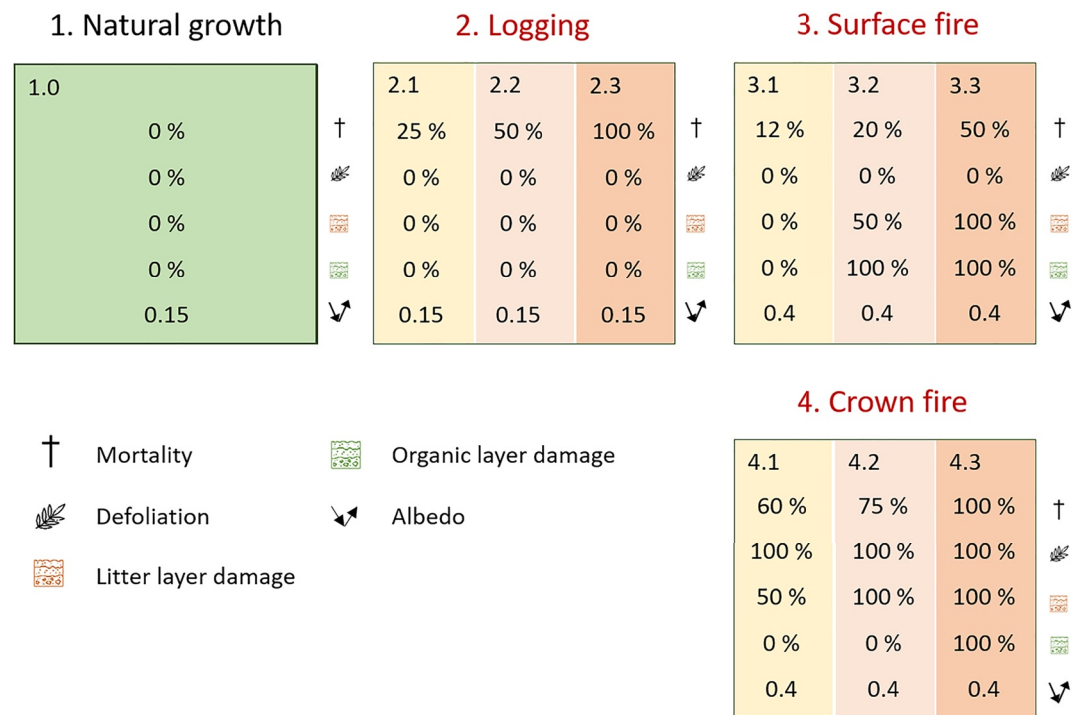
1. Natural growth

| 1.0 |  |
|---|---|
| 0 % | † |
| 0 % | |
| 0 % | |
| 0 % | |
| 0.15 | |

2. Logging

| 2.1 | 2.2 | 2.3 |  |
|---|---|---|---|
| 25 % | 50 % | 100 % | † |
| 0 % | 0 % | 0 % | |
| 0 % | 0 % | 0 % | |
| 0 % | 0 % | 0 % | |
| 0.15 | 0.15 | 0.15 | |

3. Surface fire

| 3.1 | 3.2 | 3.3 |  |
|---|---|---|---|
| 12 % | 20 % | 50 % | † |
| 0 % | 0 % | 0 % | |
| 0 % | 50 % | 100 % | |
| 0 % | 100 % | 100 % | |
| 0.4 | 0.4 | 0.4 | |

4. Crown fire

| 4.1 | 4.2 | 4.3 |  |
|---|---|---|---|
| 60 % | 75 % | 100 % | † |
| 100 % | 100 % | 100 % | |
| 50 % | 100 % | 100 % | |
| 0 % | 0 % | 100 % | |
| 0.4 | 0.4 | 0.4 | |

† Mortality

Defoliation

Litter layer damage

Organic layer damage

Albedo